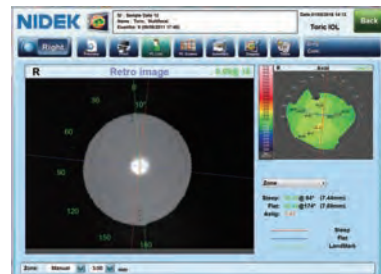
NIDEK

ID : Sample Data 10
Name : Toric, Walkthrough
Examine : S (00/00/2011 17:46)

Date 01/00/2018 14:12
Toric IOL

Back

Right

R

Retro image

0.0% 16

30

0

10°

60

90

120

150

180

Zone

Steep: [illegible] @ 84° (7.44mm)
Flat: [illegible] @ 174° (7.80mm)
Astig: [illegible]

Steep
Flat
LandMark

Zone: Manual 3.00 mm